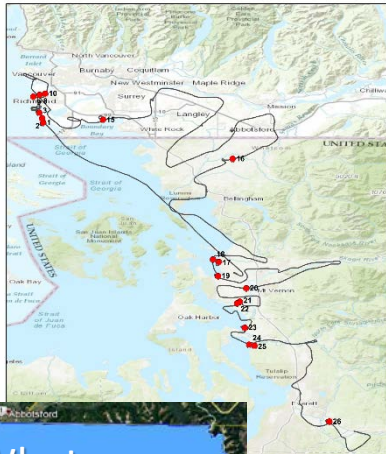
North Vancouver
Burnaby
Coquitlam
Vancouver
New Westminster
Maple Ridge
10
Richmond
Surrey
Langley
Mission
Chilliwack
2
15
White Rock
Abbotsford
Boundary Bay
UNITED STATES
16
Strait of Georgia
Bellingham
UNITED STATES
San Juan Islands National Monument
18
17
19
Oak Bay
Strait of Juan de Fuca
20
Mount Vernon
21
22
Oak Harbor
23
24
25
Tulalip Reservation
Everett
26
Abbotsford